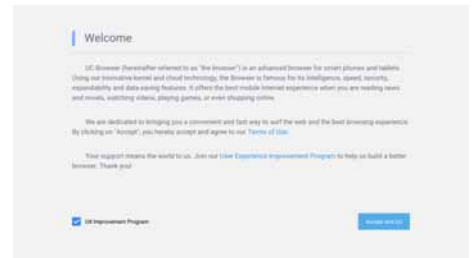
Welcome

UC Browser (hereinafter referred to as "the Browser") is an advanced browser for smart phones and tablets. Using our innovative kernel and cloud technology, the Browser is famous for its intelligence, speed, security, expandability and data saving features. It offers the best mobile Internet experience when you are reading news and novels, watching videos, playing games, or even shopping online.

We are dedicated to bringing you a convenient and fast way to surf the web and the best browsing experience. By clicking on "Accept", you hereby accept and agree to our Terms of Use.

Your support means the world to us. Join our User Experience Improvement Program to help us build a better browser. Thank you!

UX Improvement Program

Accept and Go